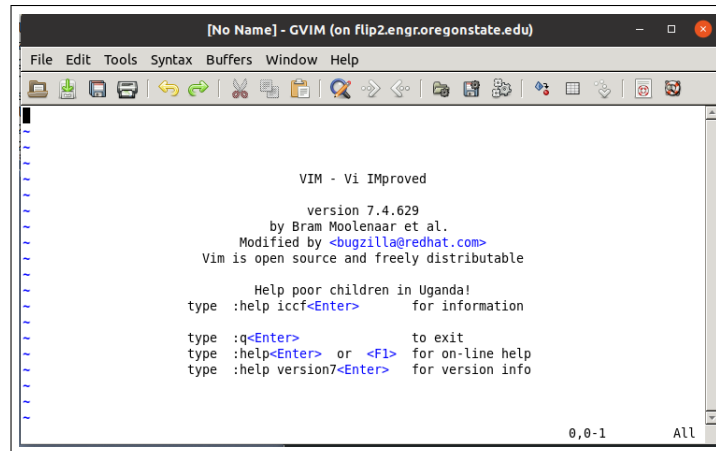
[No Name] - GVIM (on flip2.engr.oregonstate.edu)

File Edit Tools Syntax Buffers Window Help

~
~
~
~
VIM - Vi IMproved

version 7.4.629
by Bram Moolenaar et al.
Modified by <bugzilla@redhat.com>
Vim is open source and freely distributable

Help poor children in Uganda!
type :help iccf<Enter> for information

type :q<Enter> to exit
type :help<Enter> or <F1> for on-line help
type :help version7<Enter> for version info
~
~
~

0,0-1 All